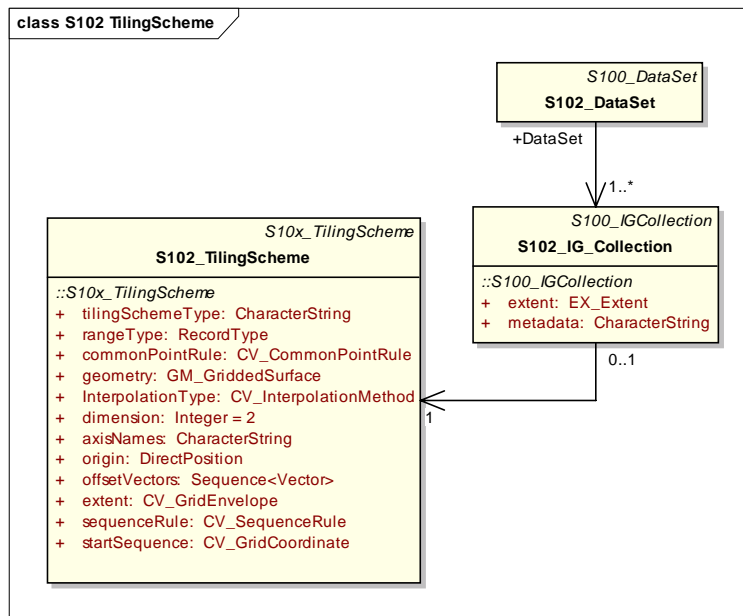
class S102 TilingScheme

S100_DataSet
S102_DataSet

+DataSet

1..*

S100_IGCollection
S102_IG_Collection

::S100_IGCollection
+ extent: EX_Extent
+ metadata: CharacterString

0..1

1

S10x_TilingScheme
S102_TilingScheme

::S10x_TilingScheme
+ tilingSchemeType: CharacterString
+ rangeType: RecordType
+ commonPointRule: CV_CommonPointRule
+ geometry: GM_GriddedSurface
+ InterpolationType: CV_InterpolationMethod
+ dimension: Integer = 2
+ axisNames: CharacterString
+ origin: DirectPosition
+ offsetVectors: Sequence<Vector>
+ extent: CV_GridEnvelope
+ sequenceRule: CV_SequenceRule
+ startSequence: CV_GridCoordinate